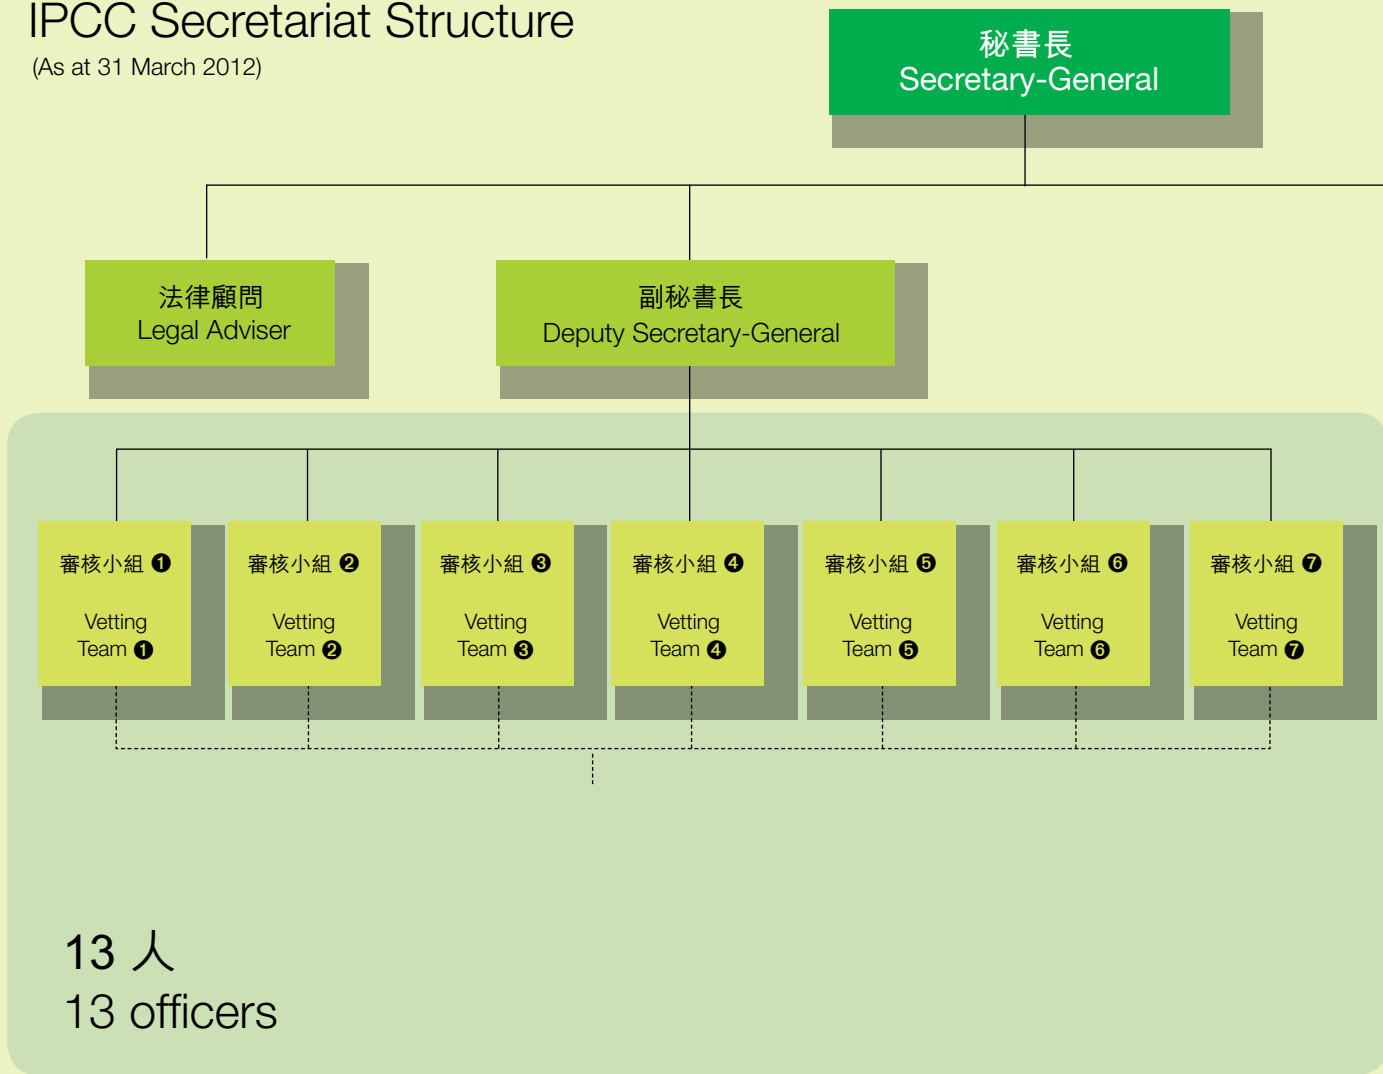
IPCC Secretariat Structure
(As at 31 March 2012)

秘書長
Secretary-General

法律顧問
Legal Adviser

副秘書長
Deputy Secretary-General

審核小組 ❶
Vetting Team ❶

審核小組 ❷
Vetting Team ❷

審核小組 ❸
Vetting Team ❸

審核小組 ❹
Vetting Team ❹

審核小組 ❺
Vetting Team ❺

審核小組 ❻
Vetting Team ❻

審核小組 ❼
Vetting Team ❼

13 人
13 officers